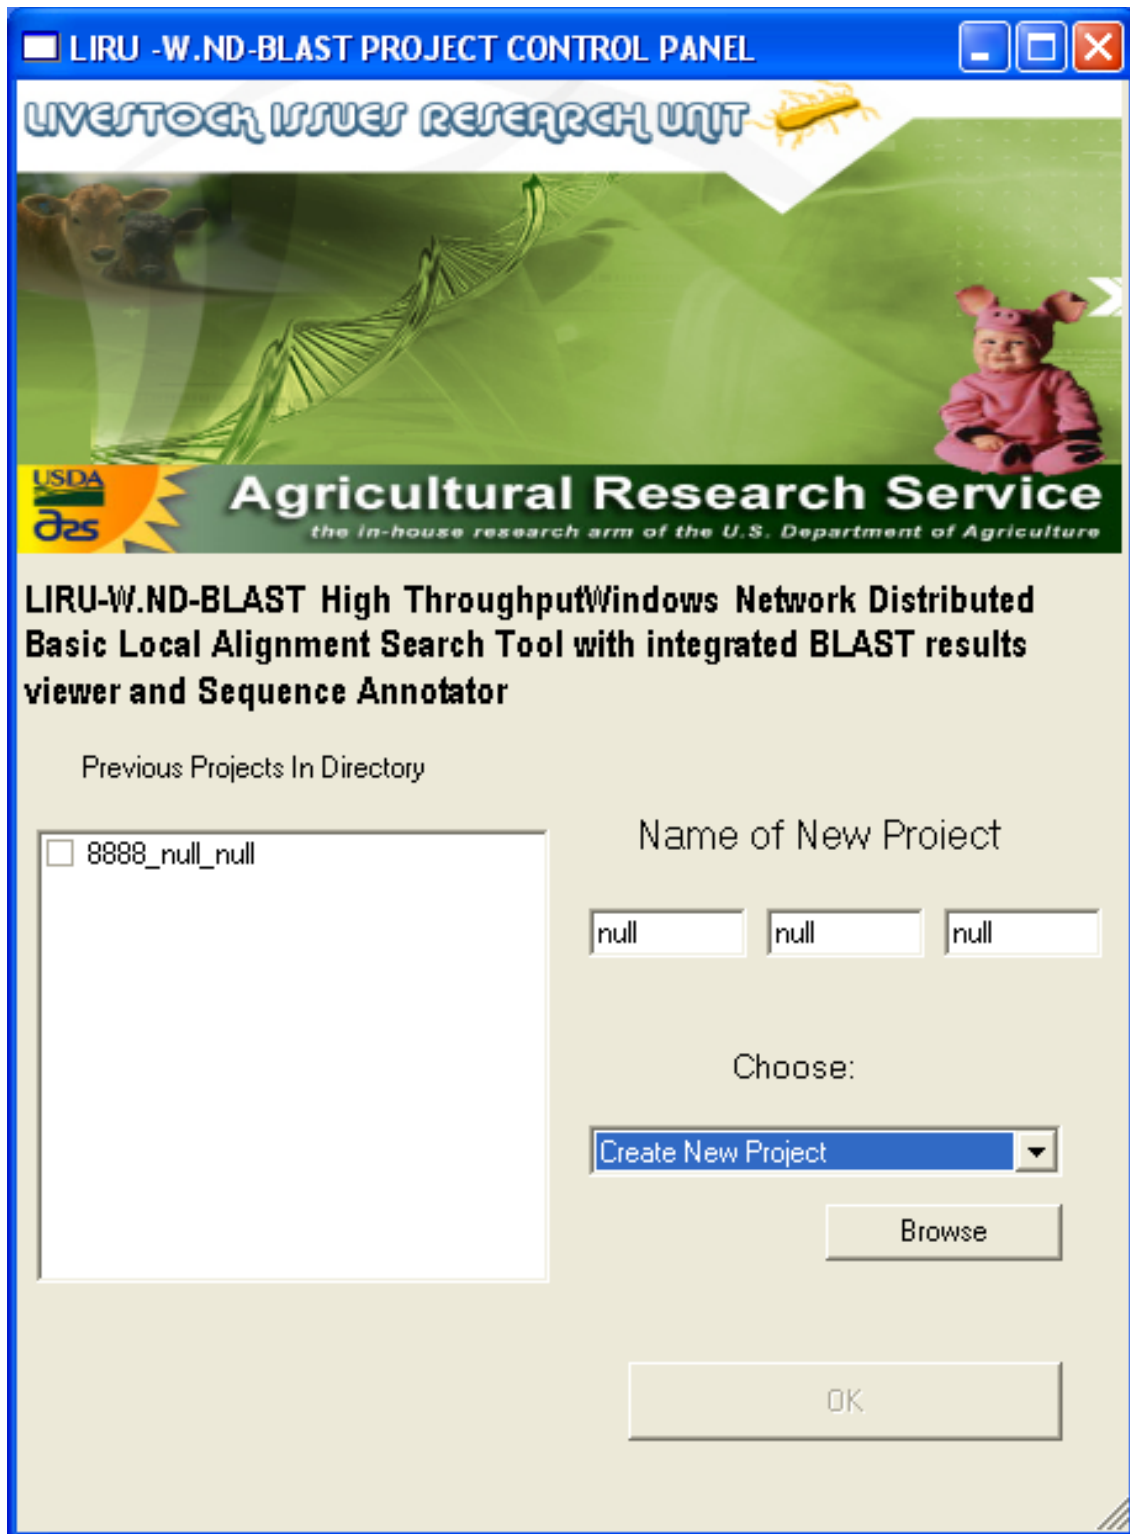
LIRU -W.ND-BLAST PROJECT CONTROL PANEL

LIVESTOCK ISSUES RESEARCH UNIT

USDA ars

Agricultural Research Service
the in-house research arm of the U.S. Department of Agriculture

LIRU-W.ND-BLAST High ThroughputWindows Network Distributed Basic Local Alignment Search Tool with integrated BLAST results viewer and Sequence Annotator

Previous Projects In Directory

8888_null_null

Name of New Project

null null null

Choose:

Create New Project

Browse

OK